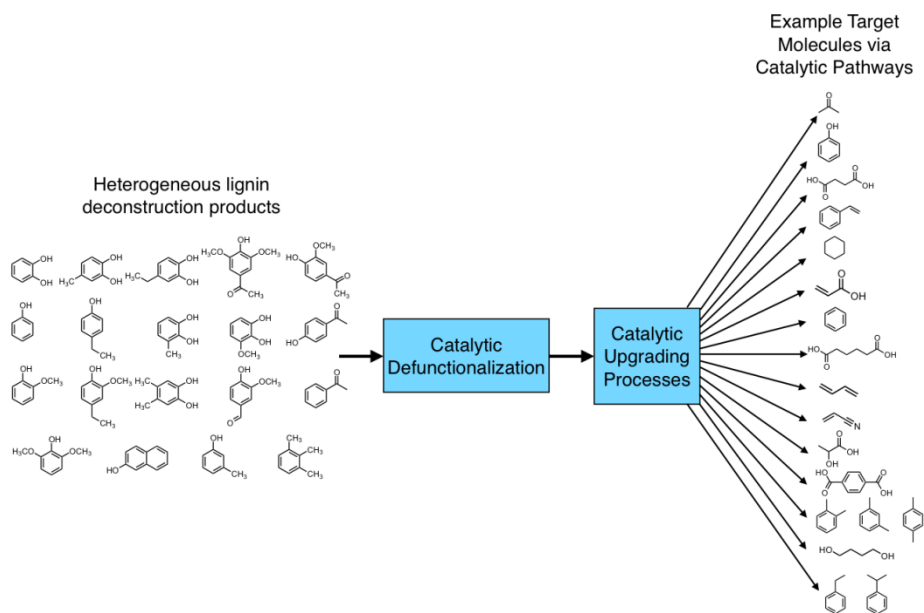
Heterogeneous lignin deconstruction products

OH
OH

OH
$H_3C$
OH

OH
OH

OH
$H_3CO$
$OCH_3$
O
$CH_3$

$OCH_3$
HO
O
$CH_3$

OH

OH
$CH_3$

OH
OH
$CH_3$

OH
OH
$OCH_3$

O
HO

OH
$OCH_3$

OH
$OCH_3$
$CH_3$

$H_3C$
$H_3C$
OH
OH

OH
$OCH_3$
O

O

$H_3CO$
OH
$OCH_3$

HO

OH
$CH_3$

$CH_3$
$CH_3$
$CH_3$

Catalytic Defunctionalization

Catalytic Upgrading Processes

Example Target Molecules via Catalytic Pathways

O

OH

HO
O
O
OH

O
OH

O
HO
O
OH

N

O
OH
OH

HO
O
O
OH

HO
OH